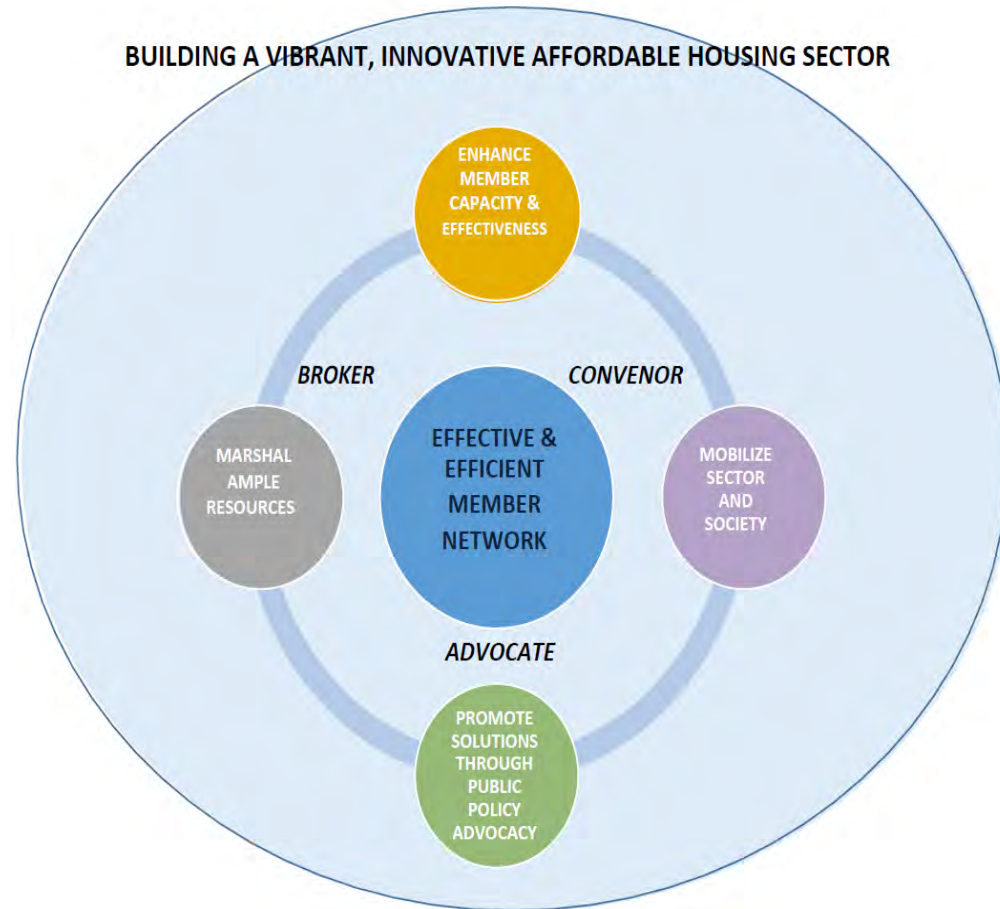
BUILDING A VIBRANT, INNOVATIVE AFFORDABLE HOUSING SECTOR

ENHANCE MEMBER CAPACITY & EFFECTIVENESS

BROKER

CONVENOR

MARSHAL AMPLE RESOURCES

EFFECTIVE & EFFICIENT MEMBER NETWORK

MOBILIZE SECTOR AND SOCIETY

ADVOCATE

PROMOTE SOLUTIONS THROUGH PUBLIC POLICY ADVOCACY